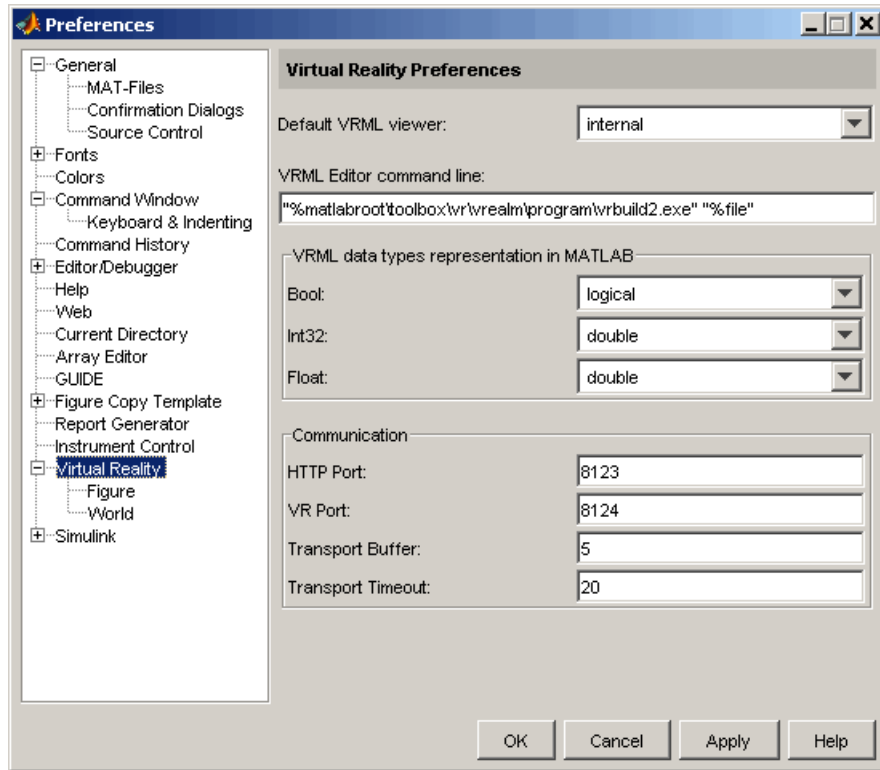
Preferences

General
MAT-Files
Confirmation Dialogs
Source Control
Fonts
Colors
Command Window
Keyboard & Indenting
Command History
Editor/Debugger
Help
Web
Current Directory
Array Editor
GUIDE
Figure Copy Template
Report Generator
Instrument Control
Virtual Reality
Figure
World
Simulink

Virtual Reality Preferences

Default VRML viewer: internal

VRML Editor command line:

"%matlabroot\toolbox\vr\vrealm\program\vrbuild2.exe" "%file"

VRML data types representation in MATLAB

Bool: logical

Int32: double

Float: double

Communication

HTTP Port: 8123

VR Port: 8124

Transport Buffer: 5

Transport Timeout: 20

OK Cancel Apply Help